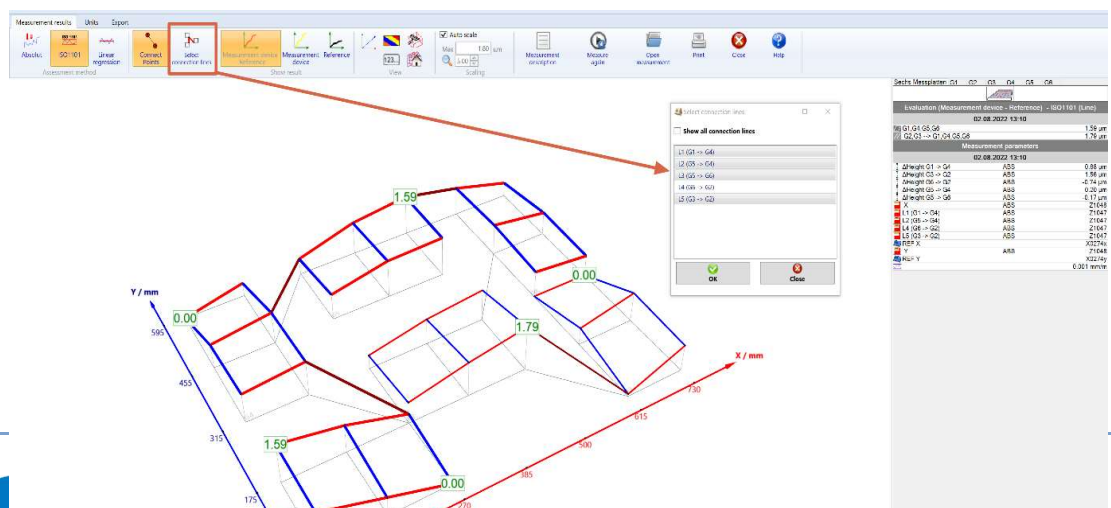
Measurement results Units Export

Absolute ISO1101 Linear regression
Assessment method

Connect Points Select connection lines Measurement device Reference Measurement device Reference
Show result

123...
View

Auto scale
Max 1.80 µm
1.00
Scaling

Measurement description Measure again Open measurement Print Close Help

Select connection lines

Show all connection lines

L1 (G1 -> G4)
L2 (G5 -> G4)
L3 (G5 -> G6)
L4 (G6 -> G2)
L5 (G3 -> G2)

OK Close

Sechs Messplatten G1 G2 G3 G4 G5 G6

Evaluation (Measurement device - Reference) - ISO1101 (Line)

02.08.2022 13:10

| | | |
|---|---|---|
| G1,G4,G5,G6 | | 1.59 µm |
| G2,G3 -> G1,G4,G5,G6 | | 1.79 µm |

Measurement parameters

02.08.2022 13:10

| | | |
|---|---|---|
| ΔHeight G1 -> G4 | ABS | 0.88 µm |
| ΔHeight G3 -> G2 | ABS | 1.56 µm |
| ΔHeight G6 -> G2 | ABS | -0.74 µm |
| ΔHeight G5 -> G4 | ABS | 0.28 µm |
| ΔHeight G5 -> G6 | ABS | -0.17 µm |
| X | ABS | Z1048 |
| L1 (G1 -> G4) | ABS | Z1047 |
| L2 (G5 -> G4) | ABS | Z1047 |
| L4 (G6 -> G2) | ABS | Z1047 |
| L5 (G3 -> G2) | ABS | Z1047 |
| REF X | | X3274x |
| Y | ABS | Z1048 |
| REF Y | | X3274y |
| | | 0.001 mm/m |

1.59
0.00
0.00
1.79
1.59
0.00

Y / mm
595
455
315
175

X / mm
730
615
500
385
270